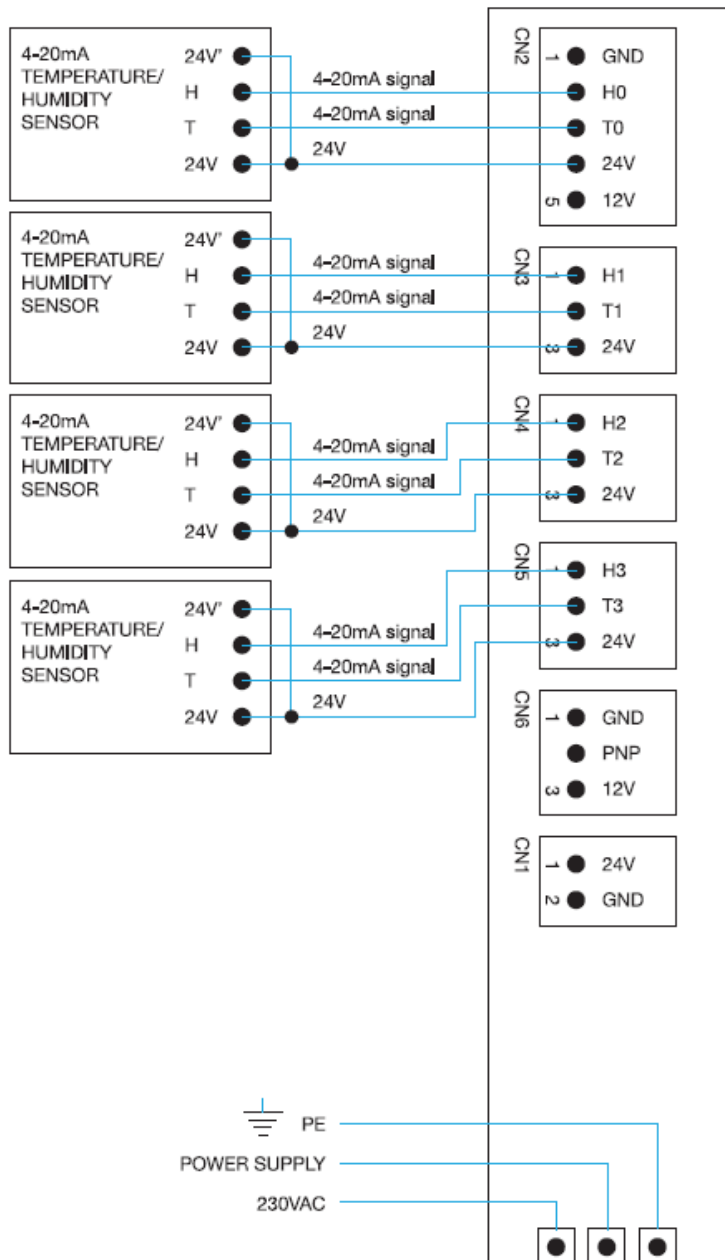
4-20mA TEMPERATURE/ HUMIDITY SENSOR
24V'
H
T
24V

4-20mA signal
4-20mA signal
24V

CN2
1
GND
H0
T0
24V
5
12V

4-20mA TEMPERATURE/ HUMIDITY SENSOR
24V'
H
T
24V

4-20mA signal
4-20mA signal
24V

CN3
1
H1
T1
3
24V

4-20mA TEMPERATURE/ HUMIDITY SENSOR
24V'
H
T
24V

4-20mA signal
4-20mA signal
24V

CN4
1
H2
T2
3
24V

4-20mA TEMPERATURE/ HUMIDITY SENSOR
24V'
H
T
24V

4-20mA signal
4-20mA signal
24V

CN5
1
H3
T3
3
24V

CN6
1
GND
PNP
3
12V

CN1
1
24V
2
GND

PE
POWER SUPPLY
230VAC